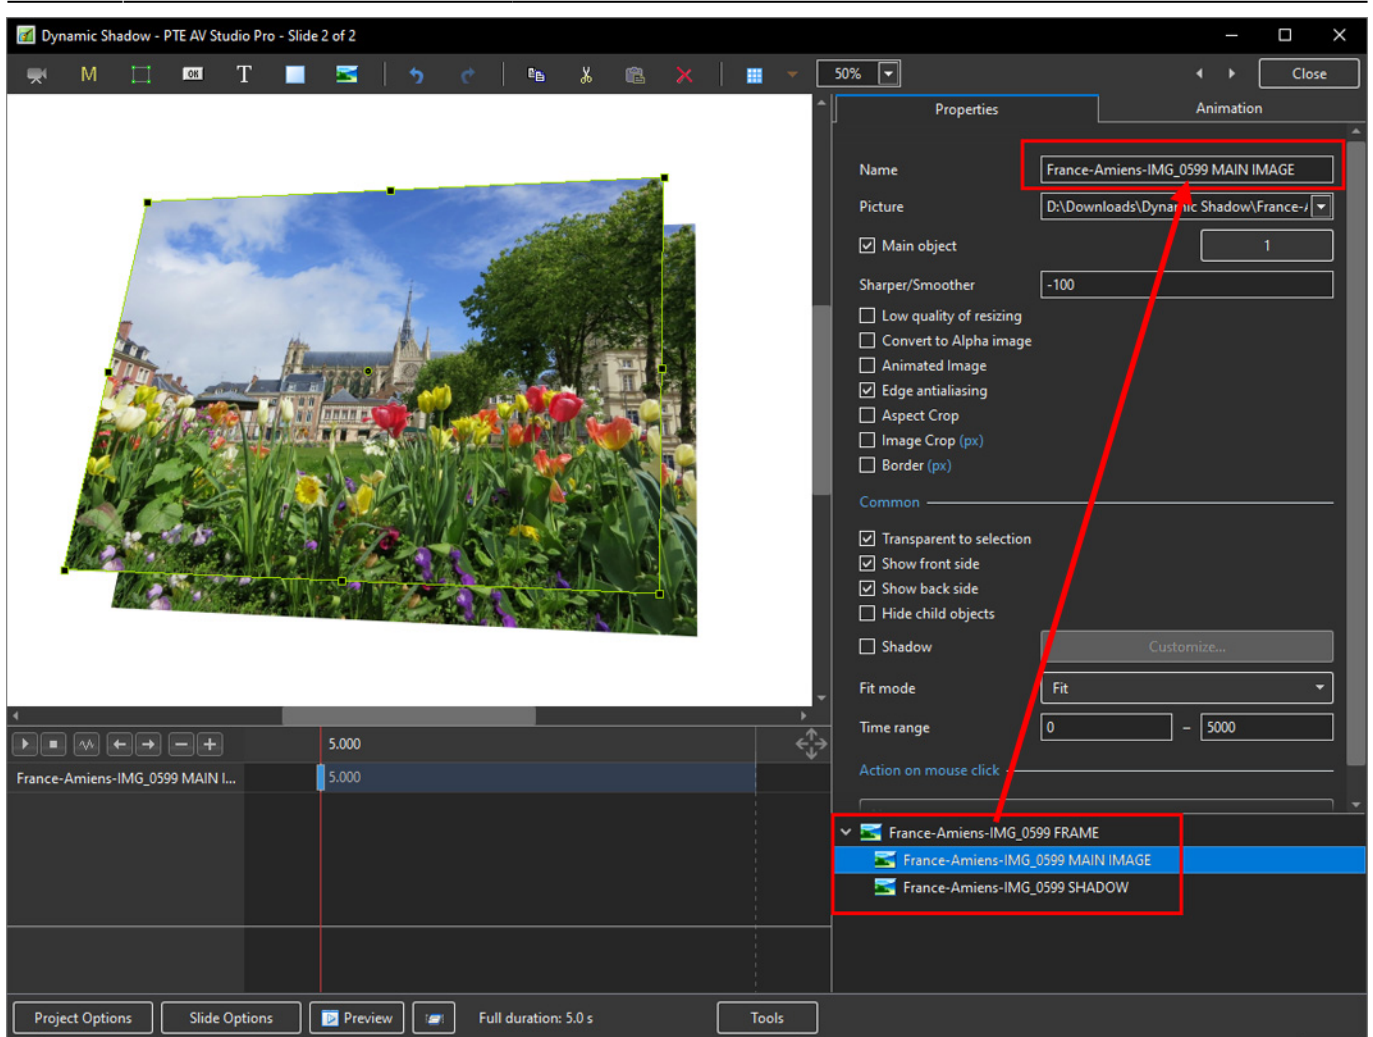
Dynamic Shadow - PTE AV Studio Pro - Slide 2 of 2

M

T

50%

Close

Properties

Animation

Name France-Amiens-IMG_0599 MAIN IMAGE

Picture D:\Downloads\Dynamic Shadow\France-/

Main object 1

Sharper/Smoother -100

Low quality of resizing
Convert to Alpha image
Animated Image
Edge antialiasing
Aspect Crop
Image Crop (px)
Border (px)

Common

Transparent to selection
Show front side
Show back side
Hide child objects

Shadow Customize...

Fit mode Fit

Time range 0 – 5000

Action on mouse click

France-Amiens-IMG_0599 FRAME
France-Amiens-IMG_0599 MAIN IMAGE
France-Amiens-IMG_0599 SHADOW

5.000

France-Amiens-IMG_0599 MAIN I... 5.000

Project Options Slide Options Preview Full duration: 5.0 s Tools